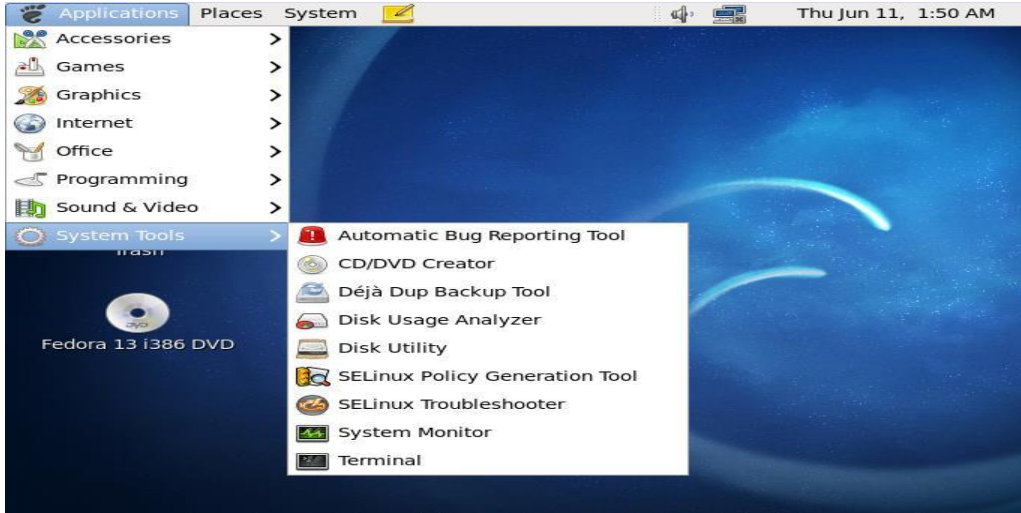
Applications Places System

Thu Jun 11, 1:50 AM

Accessories >
Games >
Graphics >
Internet >
Office >
Programming >
Sound & Video >
System Tools >

Automatic Bug Reporting Tool
CD/DVD Creator
Déjà Dup Backup Tool
Disk Usage Analyzer
Disk Utility
SELinux Policy Generation Tool
SELinux Troubleshooter
System Monitor
Terminal

Trash

DVD

Fedora 13 i386 DVD